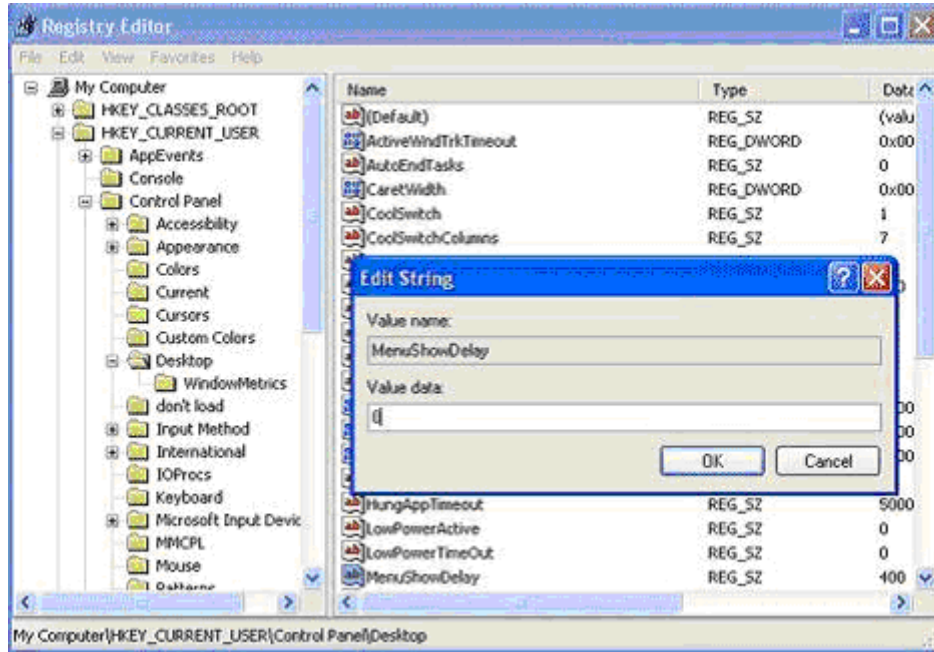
Registry Editor

File Edit View Favorites Help

My Computer
HKEY_CLASSES_ROOT
HKEY_CURRENT_USER
AppEvents
Console
Control Panel
Accessibility
Appearance
Colors
Current
Cursors
Custom Colors
Desktop
WindowMetrics
don't load
Input Method
International
IOProcs
Keyboard
Microsoft Input Devic
MMCPL
Mouse
Patterns

| Name | Type | Data |
|---|---|---|
| (Default) | REG_SZ | (valu |
| ActiveWndTrkTimeout | REG_DWORD | 0x00 |
| AutoEndTasks | REG_SZ | 0 |
| CaretWidth | REG_DWORD | 0x00 |
| CoolSwitch | REG_SZ | 1 |
| CoolSwitchColumns | REG_SZ | 7 |
| HungAppTimeout | REG_SZ | 5000 |
| LowPowerActive | REG_SZ | 0 |
| LowPowerTimeOut | REG_SZ | 0 |
| MenuShowDelay | REG_SZ | 400 |

Edit String

Value name:
MenuShowDelay

Value data:
0

OK Cancel

My Computer\HKEY_CURRENT_USER\Control Panel\Desktop